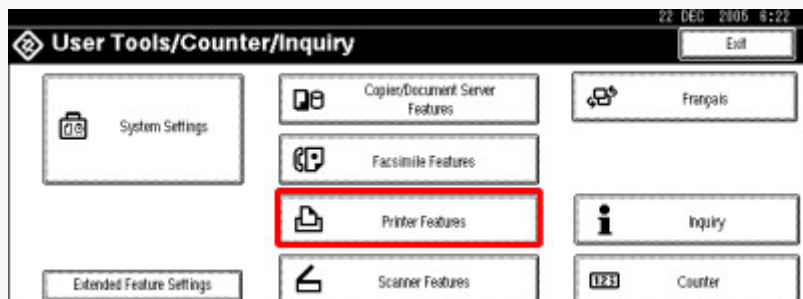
22 DEC 2005 6:22

User Tools/Counter/Inquiry

Exit

System Settings

Copier/Document Server Features

Français

Facsimile Features

Printer Features

Inquiry

Extended Feature Settings

Scanner Features

Counter